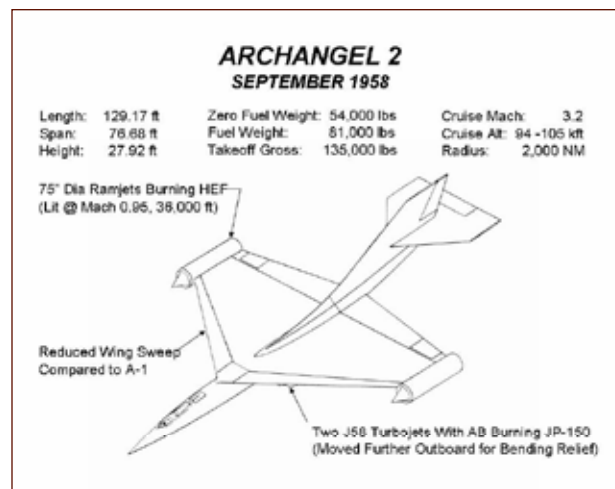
ARCHANGEL 2
SEPTEMBER 1958

| Length: | 129.17 ft | Zero Fuel Weight: | 54,000 lbs | Cruise Mach: | 3.2 |
|---|---|---|---|---|---|
| Span: | 76.68 ft | Fuel Weight: | 81,000 lbs | Cruise Alt: | 94 -105 kft |
| Height: | 27.92 ft | Takeoff Gross: | 135,000 lbs | Radius: | 2,000 NM |

75" Dia Ramjets Burning HEF (Lit @ Mach 0.95, 38,000 ft)

Reduced Wing Sweep Compared to A-1

Two J58 Turbojets With AB Burning JP-150 (Moved Further Outboard for Bending Relief)